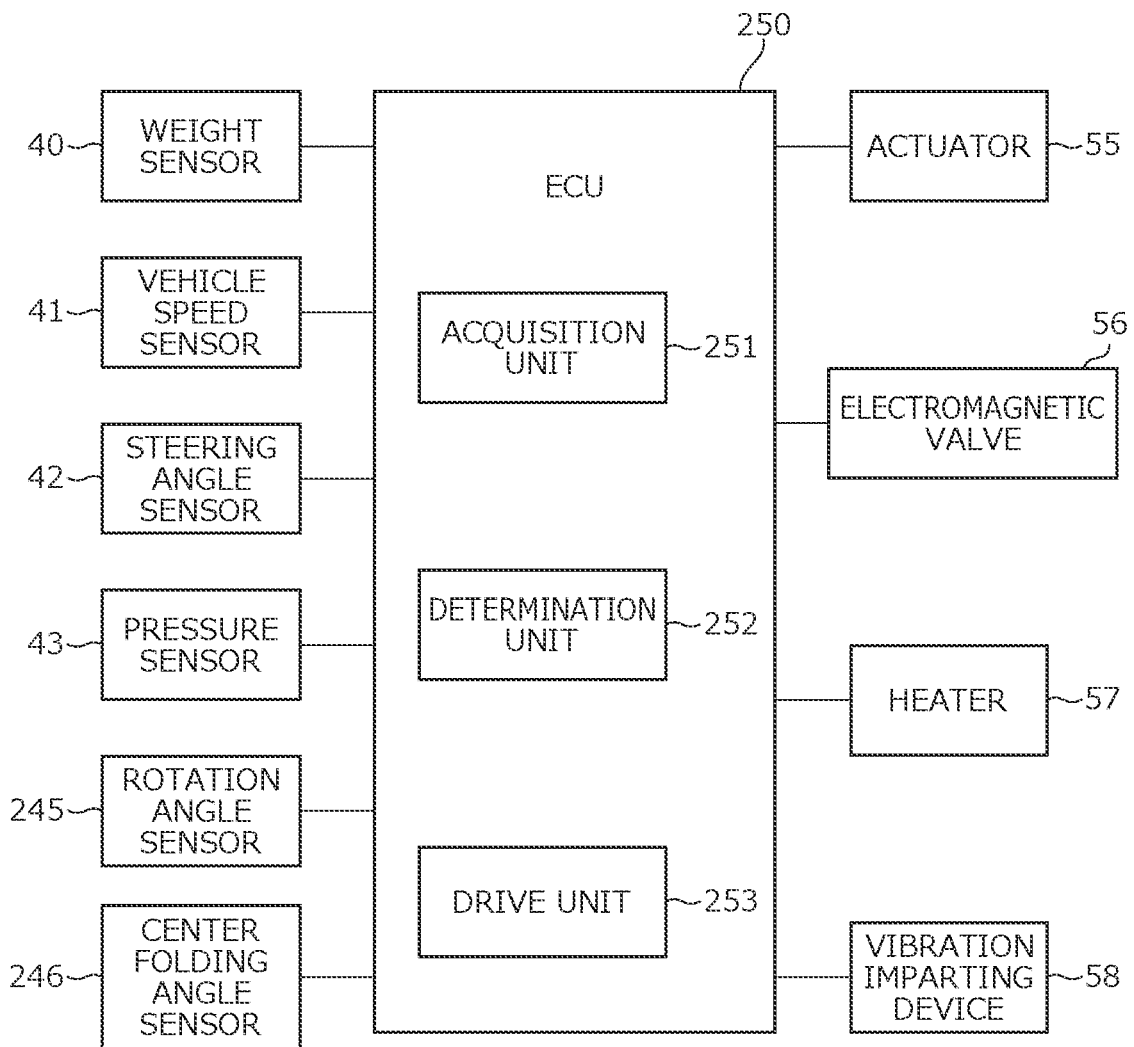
250

40 WEIGHT SENSOR

41 VEHICLE SPEED SENSOR

42 STEERING ANGLE SENSOR

43 PRESSURE SENSOR

245 ROTATION ANGLE SENSOR

246 CENTER FOLDING ANGLE SENSOR

ECU

ACQUISITION UNIT 251

DETERMINATION UNIT 252

DRIVE UNIT 253

ACTUATOR 55

56
ELECTROMAGNETIC VALVE

HEATER 57

VIBRATION IMPARTING DEVICE 58